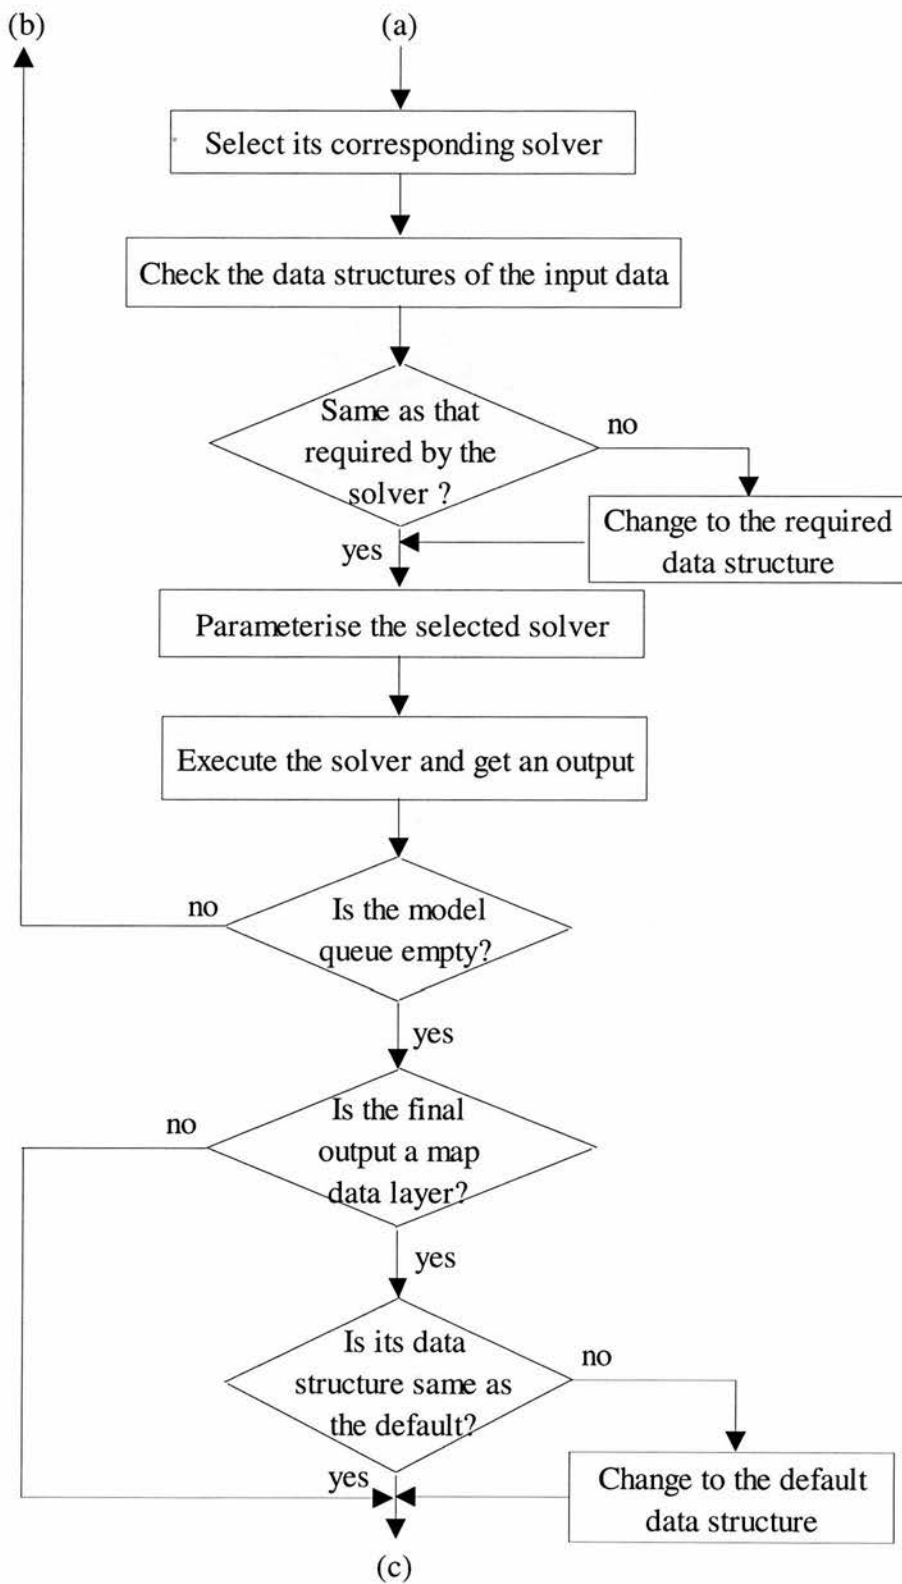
(b)

(a)

Select its corresponding solver

Check the data structures of the input data

Same as that required by the solver ?

no

Change to the required data structure

yes

Parameterise the selected solver

Execute the solver and get an output

no

Is the model queue empty?

yes

no

Is the final output a map data layer?

yes

Is its data structure same as the default?

no

Change to the default data structure

yes

(c)